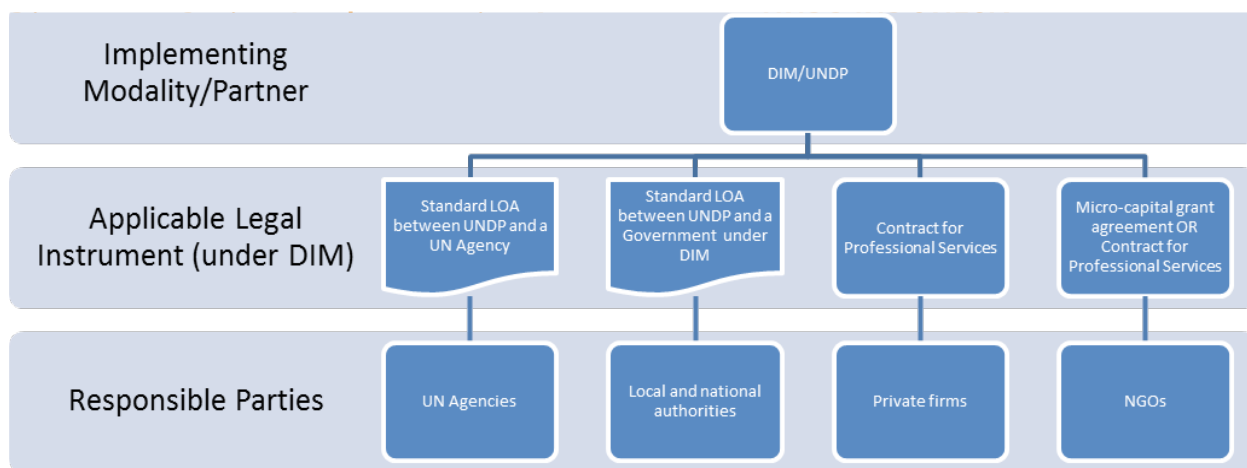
Implementing Modality/Partner

DIM/UNDP

Applicable Legal Instrument (under DIM)

Standard LOA between UNDP and a UN Agency

Standard LOA between UNDP and a Government under DIM

Contract for Professional Services

Micro-capital grant agreement OR Contract for Professional Services

Responsible Parties

UN Agencies

Local and national authorities

Private firms

NGOs